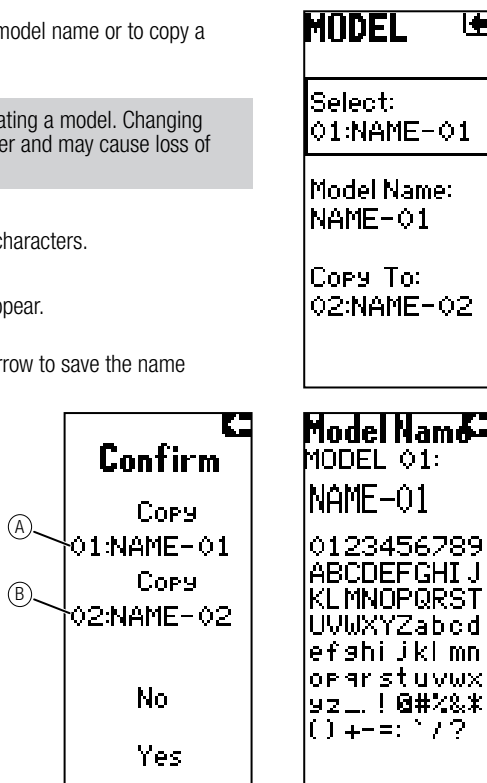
model name or to copy a

ating a model. Changing er and may cause loss of

characters.

opear.

rrow to save the name

MODEL

Select:
01:NAME-01

Model Name:
NAME-01

Copy To:
02:NAME-02

Confirm

Copy
Ⓐ 01:NAME-01
Copy
Ⓑ 02:NAME-02

No

Yes

Model Name
MODEL 01:
NAME-01

0123456789
ABCDEFGHIJ
KLMNOPQRST
UVWXYZabcd
efghijklmn
opqrstuvwx
yz_ !@#%&*
()+-=:`/?